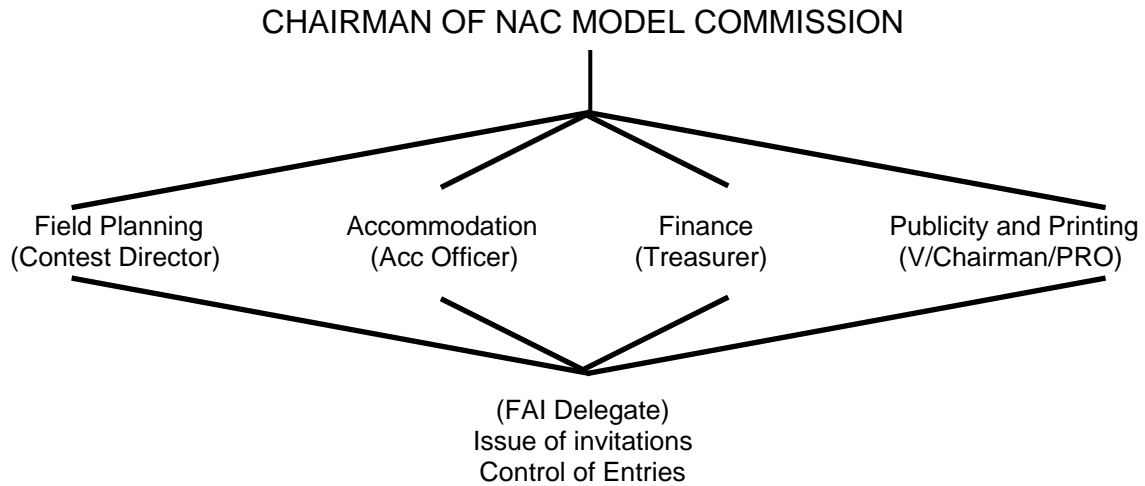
CHAIRMAN OF NAC MODEL COMMISSION

Field Planning
(Contest Director)

Accommodation
(Acc Officer)

Finance
(Treasurer)

Publicity and Printing
(V/Chairman/PRO)

(FAI Delegate)
Issue of invitations
Control of Entries